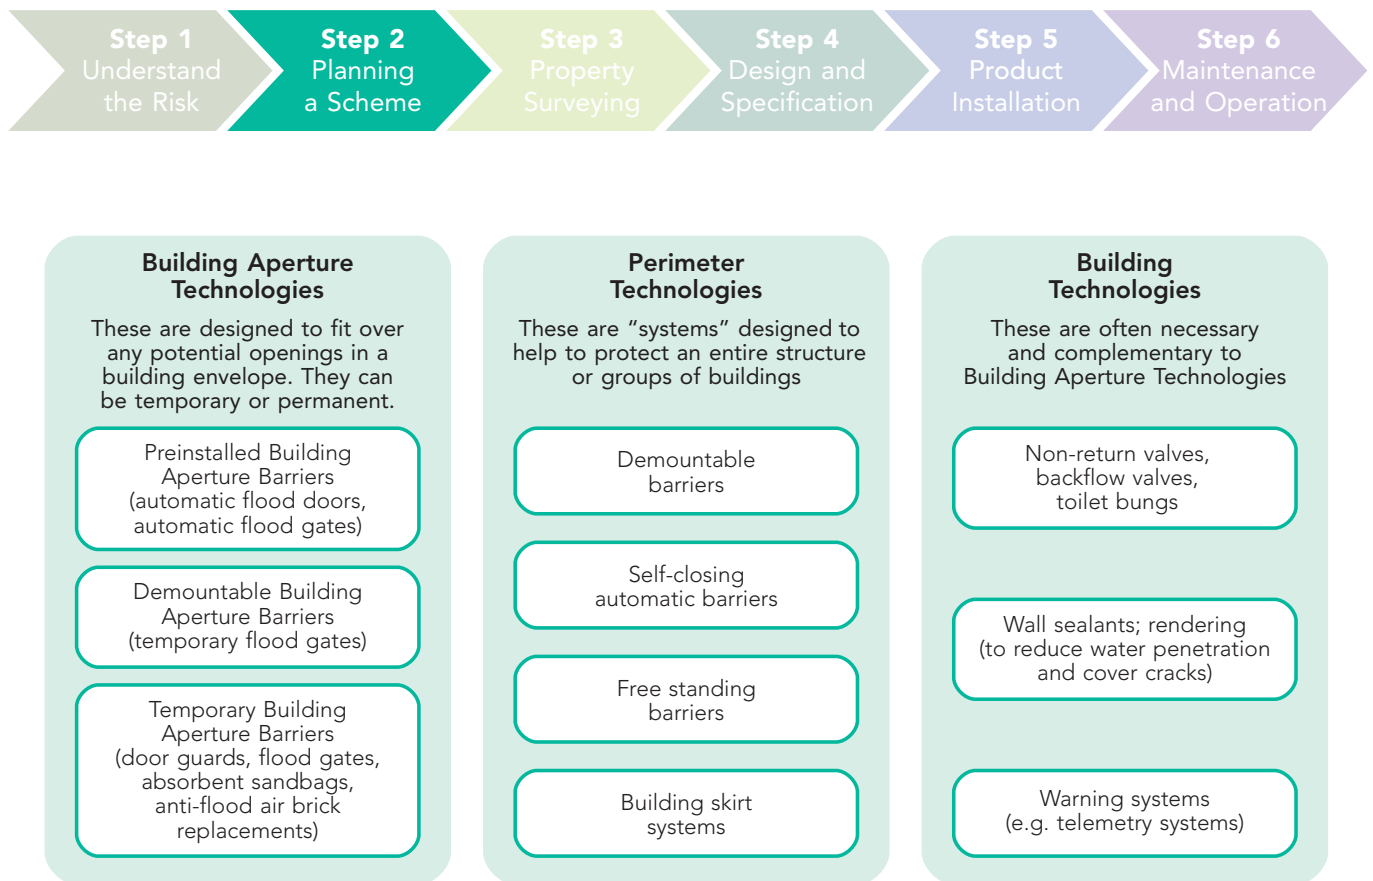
Step 1
Understand the Risk

Step 2
Planning a Scheme

Step 3
Property Surveying

Step 4
Design and Specification

Step 5
Product Installation

Step 6
Maintenance and Operation

Building Aperture Technologies

These are designed to fit over any potential openings in a building envelope. They can be temporary or permanent.

Preinstalled Building Aperture Barriers (automatic flood doors, automatic flood gates)

Demountable Building Aperture Barriers (temporary flood gates)

Temporary Building Aperture Barriers (door guards, flood gates, absorbent sandbags, anti-flood air brick replacements)

Perimeter Technologies

These are "systems" designed to help to protect an entire structure or groups of buildings

Demountable barriers

Self-closing automatic barriers

Free standing barriers

Building skirt systems

Building Technologies

These are often necessary and complementary to Building Aperture Technologies

Non-return valves, backflow valves, toilet bungs

Wall sealants; rendering (to reduce water penetration and cover cracks)

Warning systems (e.g. telemetry systems)